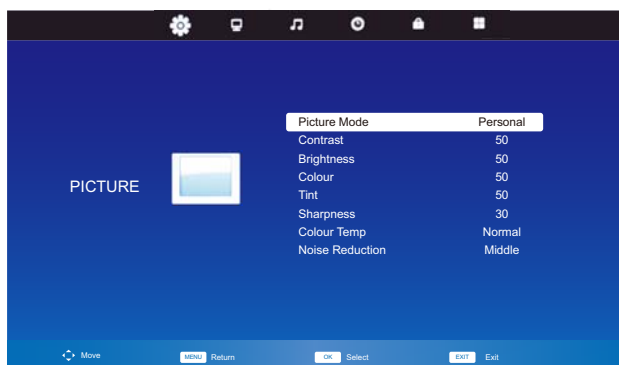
PICTURE

| | |
|---|---|
| Picture Mode | Personal |
| Contrast | 50 |
| Brightness | 50 |
| Colour | 50 |
| Tint | 50 |
| Sharpness | 30 |
| Colour Temp | Normal |
| Noise Reduction | Middle |

Move MENU Return OK Select EXIT Exit